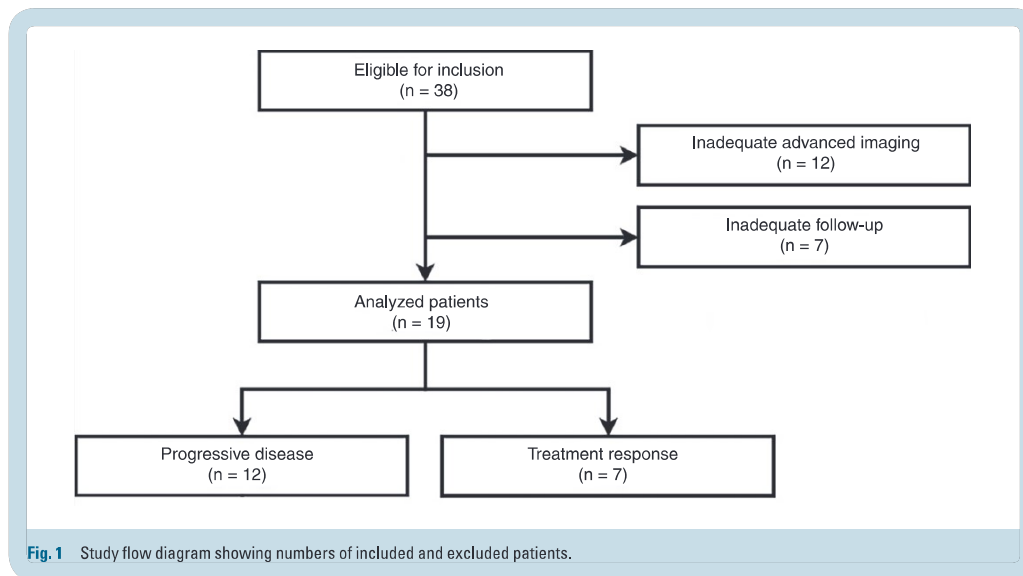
Eligible for inclusion
(n = 38)

Inadequate advanced imaging
(n = 12)

Inadequate follow-up
(n = 7)

Analyzed patients
(n = 19)

Progressive disease
(n = 12)

Treatment response
(n = 7)

Fig. 1 Study flow diagram showing numbers of included and excluded patients.